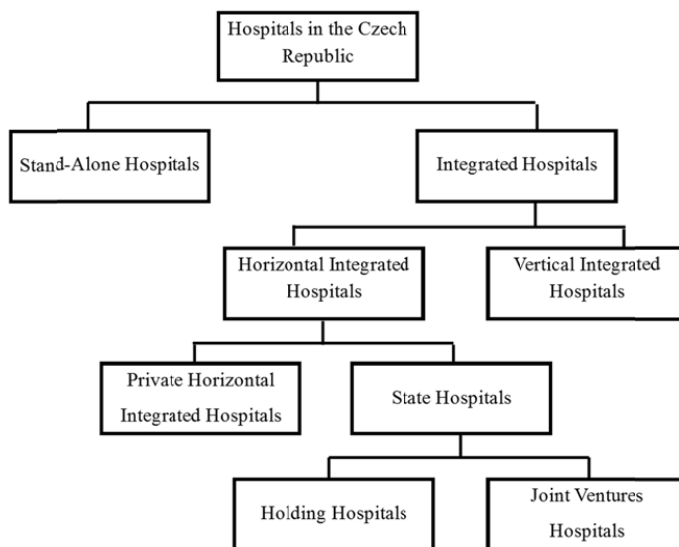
Hospitals in the Czech Republic

Stand-Alone Hospitals

Integrated Hospitals

Horizontal Integrated Hospitals

Vertical Integrated Hospitals

Private Horizontal Integrated Hospitals

State Hospitals

Holding Hospitals

Joint Ventures Hospitals